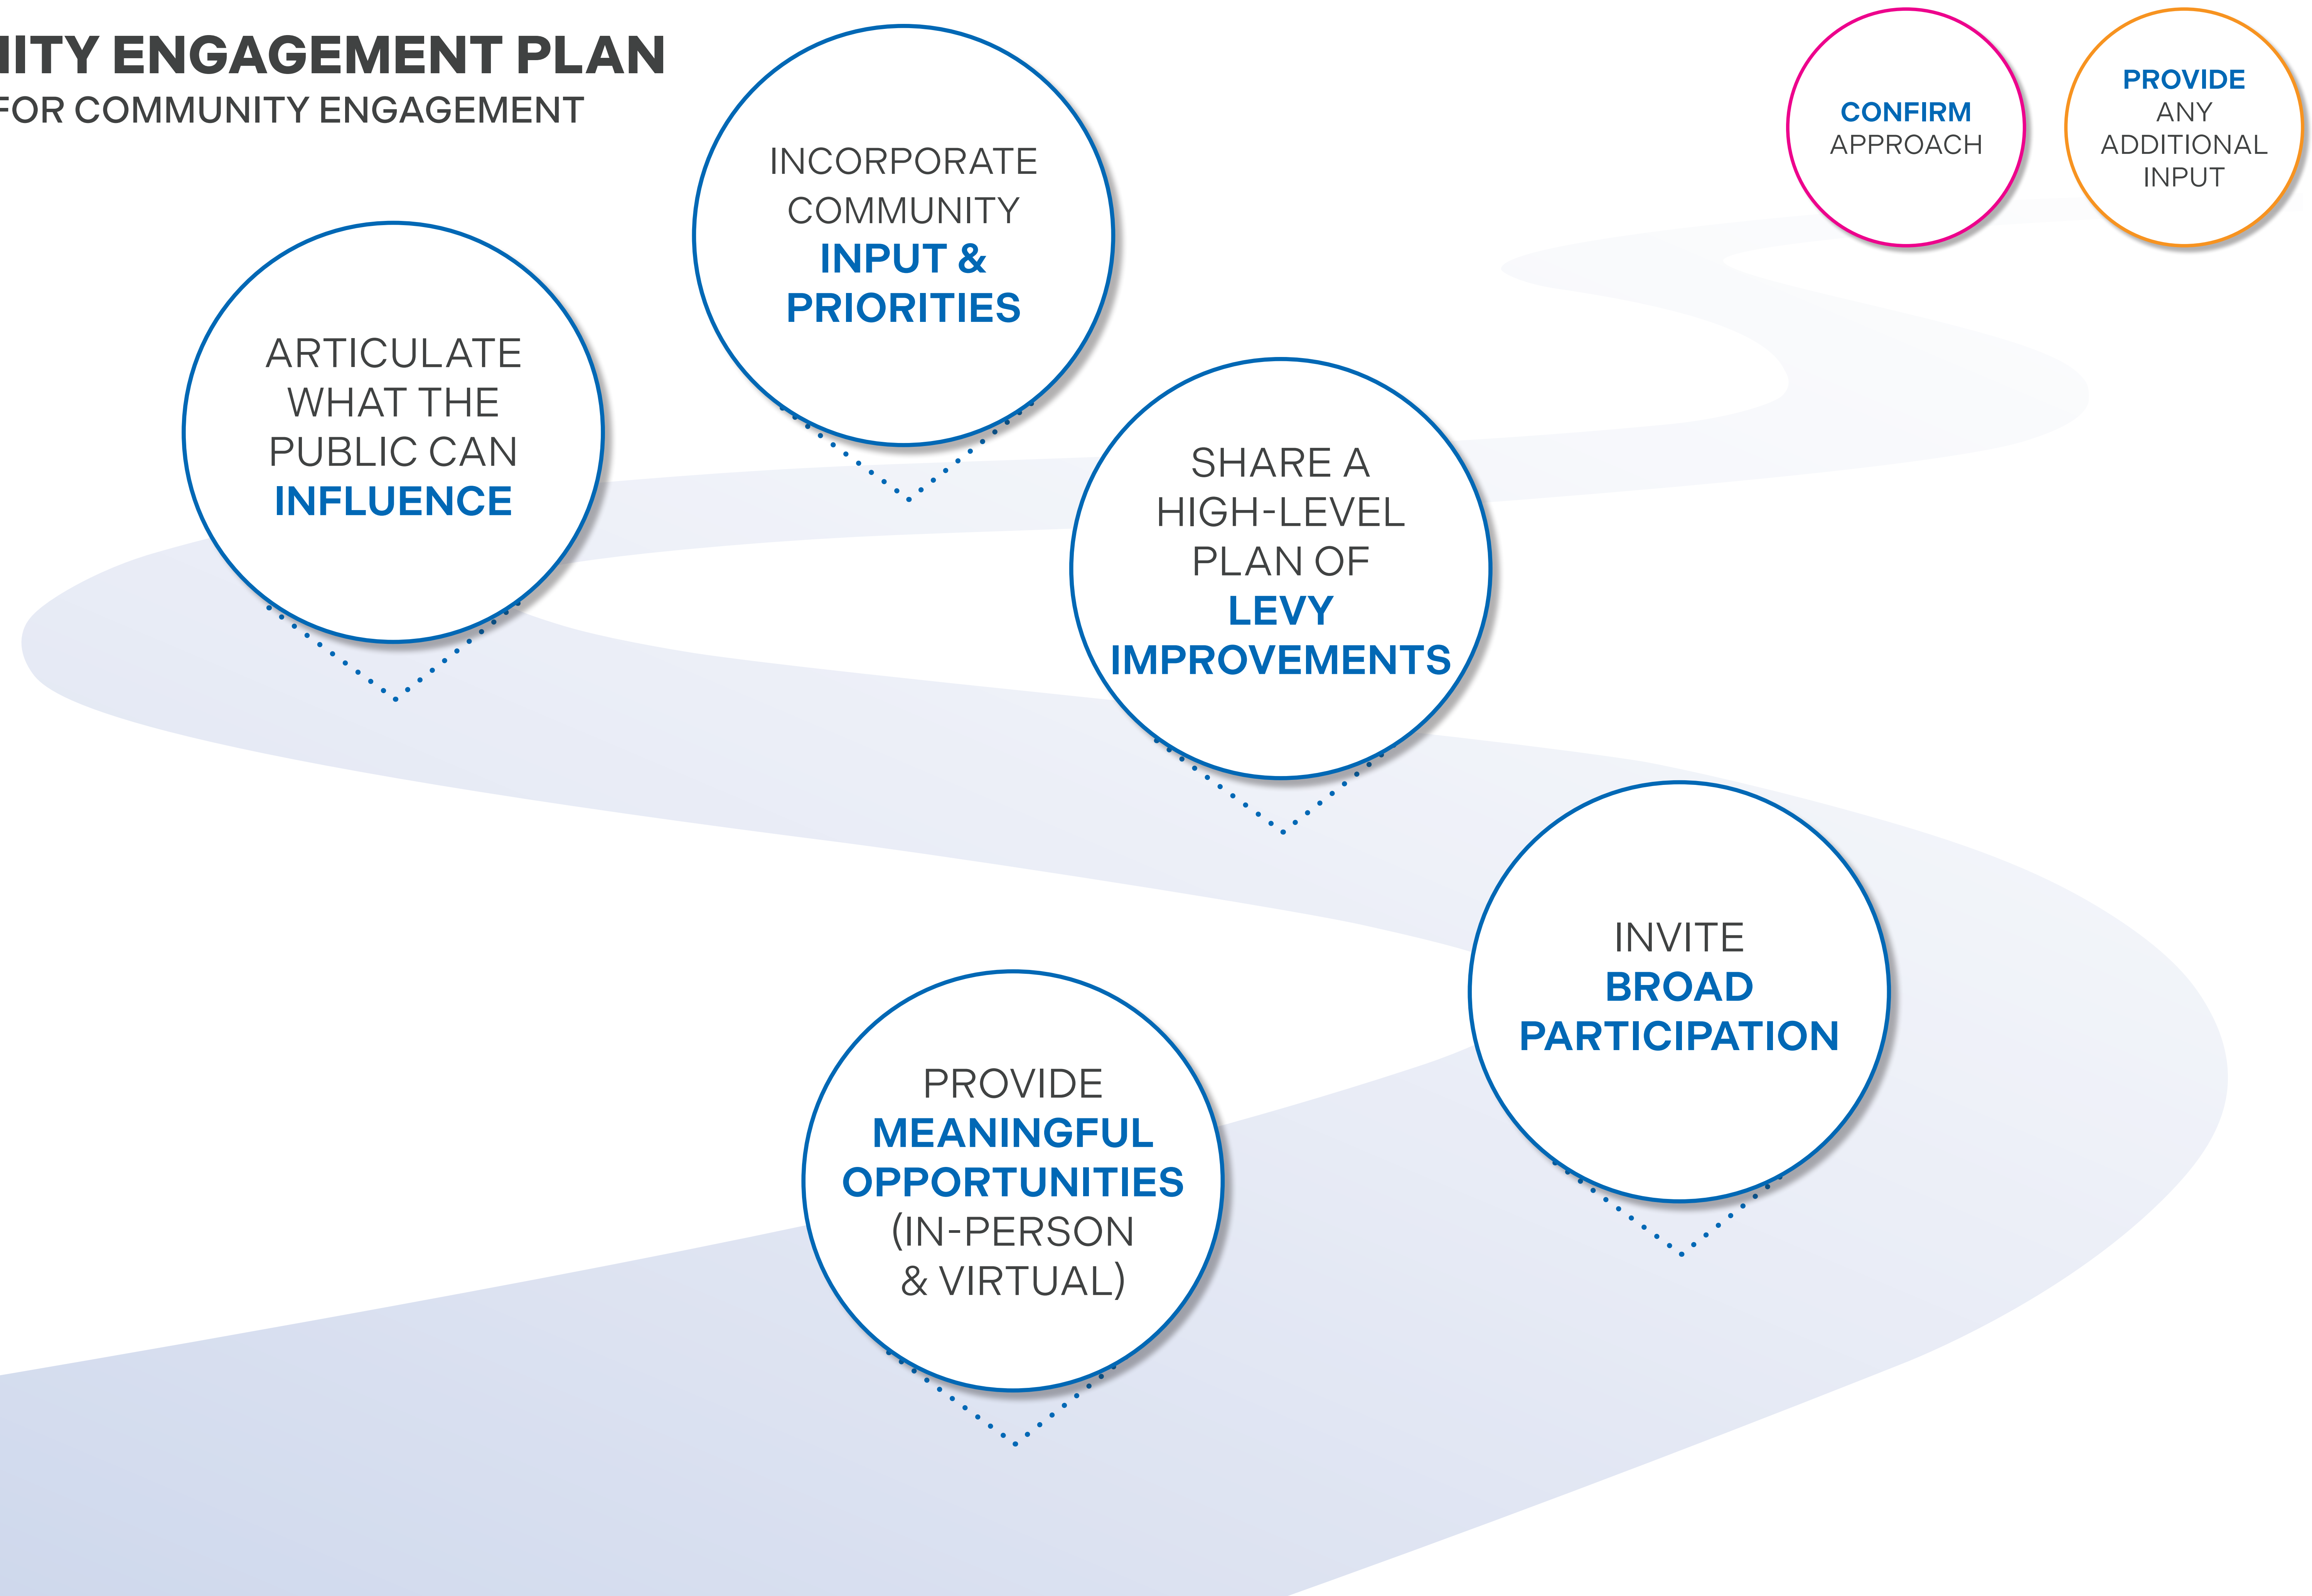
IITY ENGAGEMENT PLAN
FOR COMMUNITY ENGAGEMENT

CONFIRM APPROACH

PROVIDE ANY ADDITIONAL INPUT

INCORPORATE COMMUNITY INPUT & PRIORITIES

ARTICULATE WHAT THE PUBLIC CAN INFLUENCE

SHARE A HIGH-LEVEL PLAN OF LEVY IMPROVEMENTS

INVITE BROAD PARTICIPATION

PROVIDE MEANINGFUL OPPORTUNITIES (IN-PERSON & VIRTUAL)